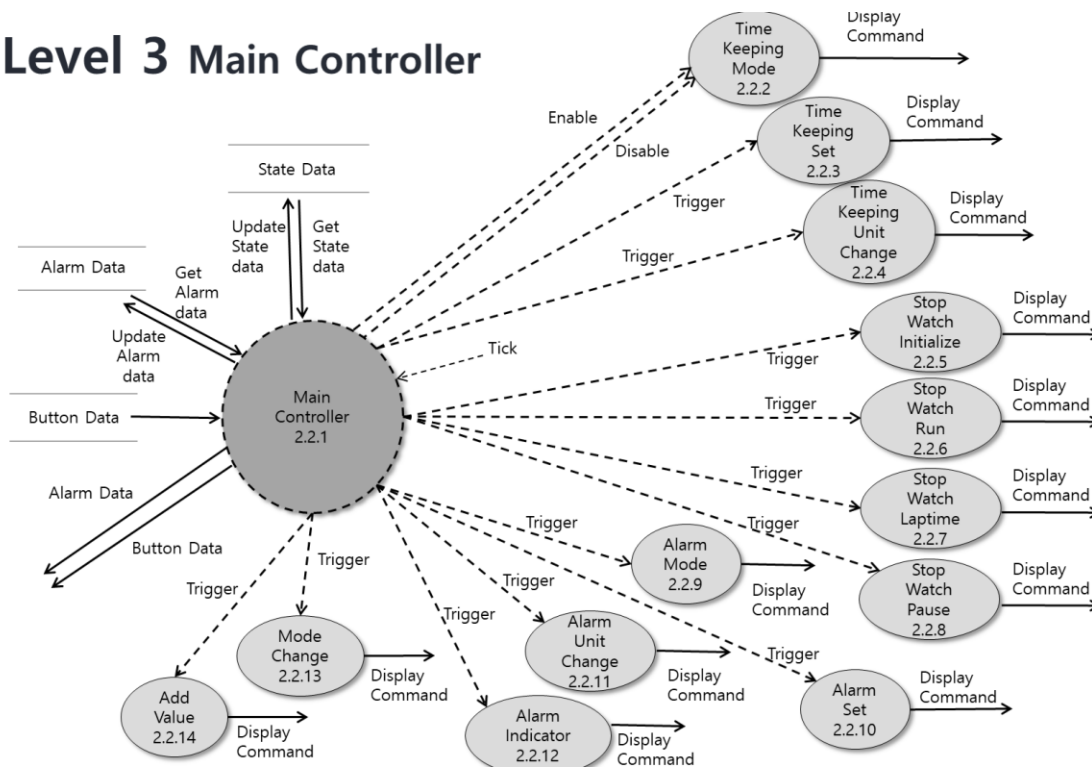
Level 3 Main Controller

State Data

Update State data

Get State data

Alarm Data

Get Alarm data

Update Alarm data

Button Data

Alarm Data

Button Data

Main Controller 2.2.1

Enable

Disable

Time Keeping Mode 2.2.2

Display Command

Time Keeping Set 2.2.3

Display Command

Trigger

Time Keeping Unit Change 2.2.4

Display Command

Trigger

Tick

Stop Watch Initialize 2.2.5

Display Command

Trigger

Stop Watch Run 2.2.6

Display Command

Trigger

Stop Watch Laptime 2.2.7

Display Command

Trigger

Stop Watch Pause 2.2.8

Display Command

Trigger

Alarm Mode 2.2.9

Display Command

Trigger

Alarm Unit Change 2.2.11

Display Command

Trigger

Alarm Set 2.2.10

Display Command

Trigger

Alarm Indicator 2.2.12

Display Command

Trigger

Mode Change 2.2.13

Display Command

Trigger

Add Value 2.2.14

Display Command